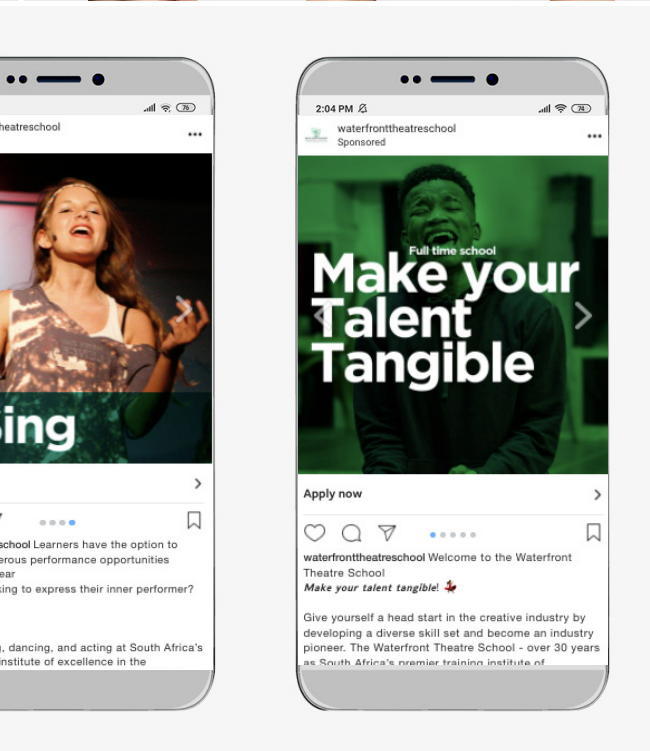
76

eatreschool

•••

sing

school Learners have the option to erous performance opportunities ear king to express their inner performer?

, dancing, and acting at South Africa's institute of excellence in the

2:04 PM

74

waterfronttheatreschool
Sponsored

•••

Full time school

Make your Talent Tangible

Apply now

waterfronttheatreschool Welcome to the Waterfront Theatre School
*Make your talent tangible*!

Give yourself a head start in the creative industry by developing a diverse skill set and become an industry pioneer. The Waterfront Theatre School - over 30 years as South Africa's premier training institute of